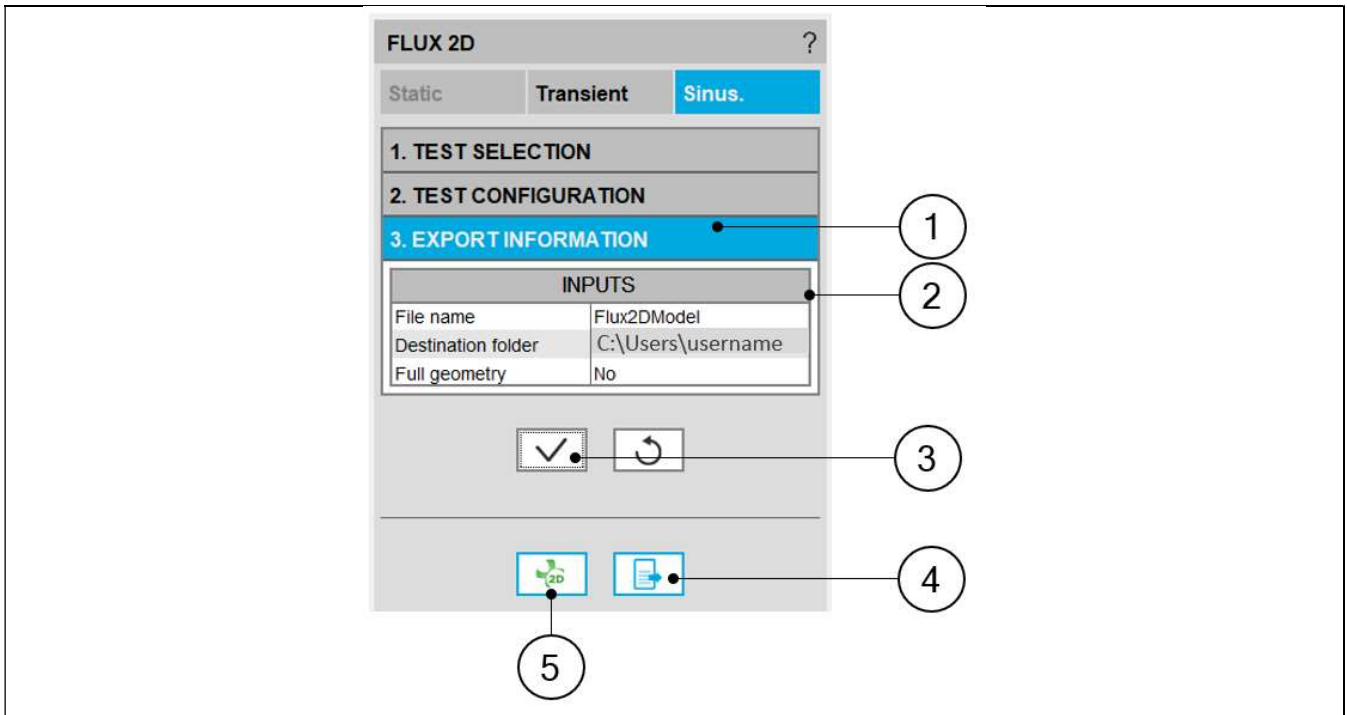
FLUX 2D ?

Static Transient Sinus.

1. TEST SELECTION

2. TEST CONFIGURATION

3. EXPORT INFORMATION

| INPUTS | |
|---|---|
| File name | Flux2DModel |
| Destination folder | C:\Users\username |
| Full geometry | No |

2D

1

2

3

4

5